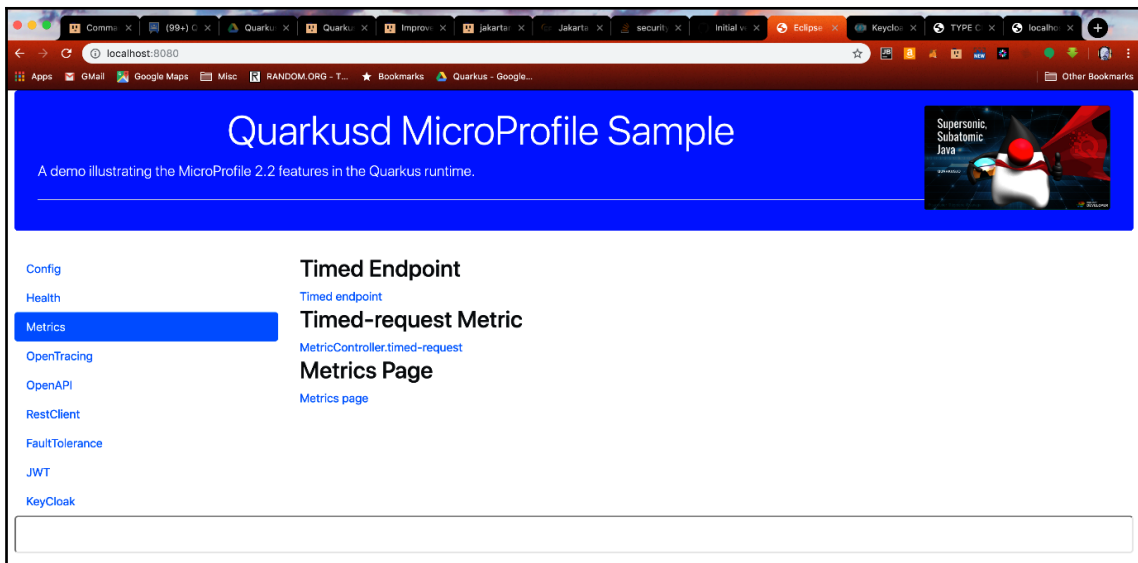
Comma (99+) Quarku Quarku Improv jakarta Jakarta security Initial v Eclipse Keycloa TYPE localho

localhost:8080

Apps GMail Google Maps Misc RANDOM.ORG - T... Bookmarks Quarkus - Google... Other Bookmarks

Quarkusd MicroProfile Sample

A demo illustrating the MicroProfile 2.2 features in the Quarkus runtime.

Supersonic, Subatomic Java

Config
Health
Metrics
OpenTracing
OpenAPI
RestClient
FaultTolerance
JWT
KeyCloak

Timed Endpoint

Timed endpoint

Timed-request Metric

MetricController.timed-request

Metrics Page

Metrics page